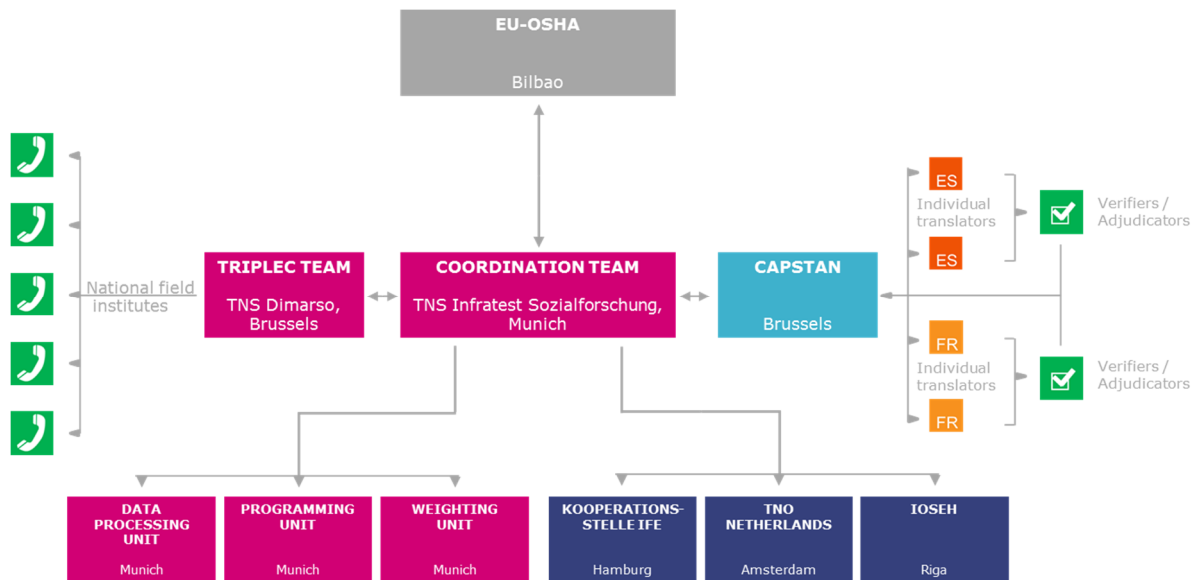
EU-OSHA

Bilbao

National field institutes

TRIPLEC TEAM

TNS Dimarso, Brussels

COORDINATION TEAM

TNS Infratest Sozialforschung, Munich

CAPSTAN

Brussels

ES

Individual translators

ES

Verifiers / Adjudicators

FR

Individual translators

FR

Verifiers / Adjudicators

DATA PROCESSING UNIT

Munich

PROGRAMMING UNIT

Munich

WEIGHTING UNIT

Munich

KOOPERATIONS-STELLE IFE

Hamburg

TNO NETHERLANDS

Amsterdam

IOSEH

Riga